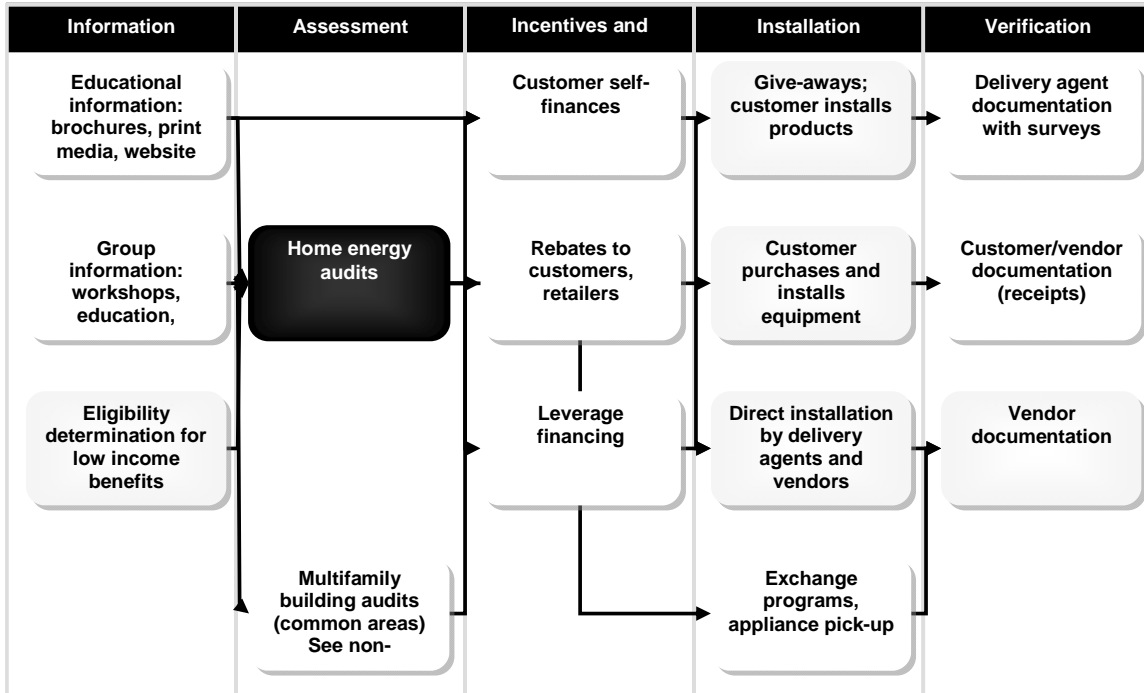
| Information | Assessment | Incentives and | Installation | Verification |
|---|---|---|---|---|
| Educational information: brochures, print media, website | | Customer self-finances | Give-aways; customer installs products | Delivery agent documentation with surveys |
| Group information: workshops, education, | Home energy audits | Rebates to customers, retailers | Customer purchases and installs equipment | Customer/vendor documentation (receipts) |
| Eligibility determination for low income benefits | | Leverage financing | Direct installation by delivery agents and vendors | Vendor documentation |
| | Multifamily building audits (common areas) See non- | | Exchange programs, appliance pick-up | |